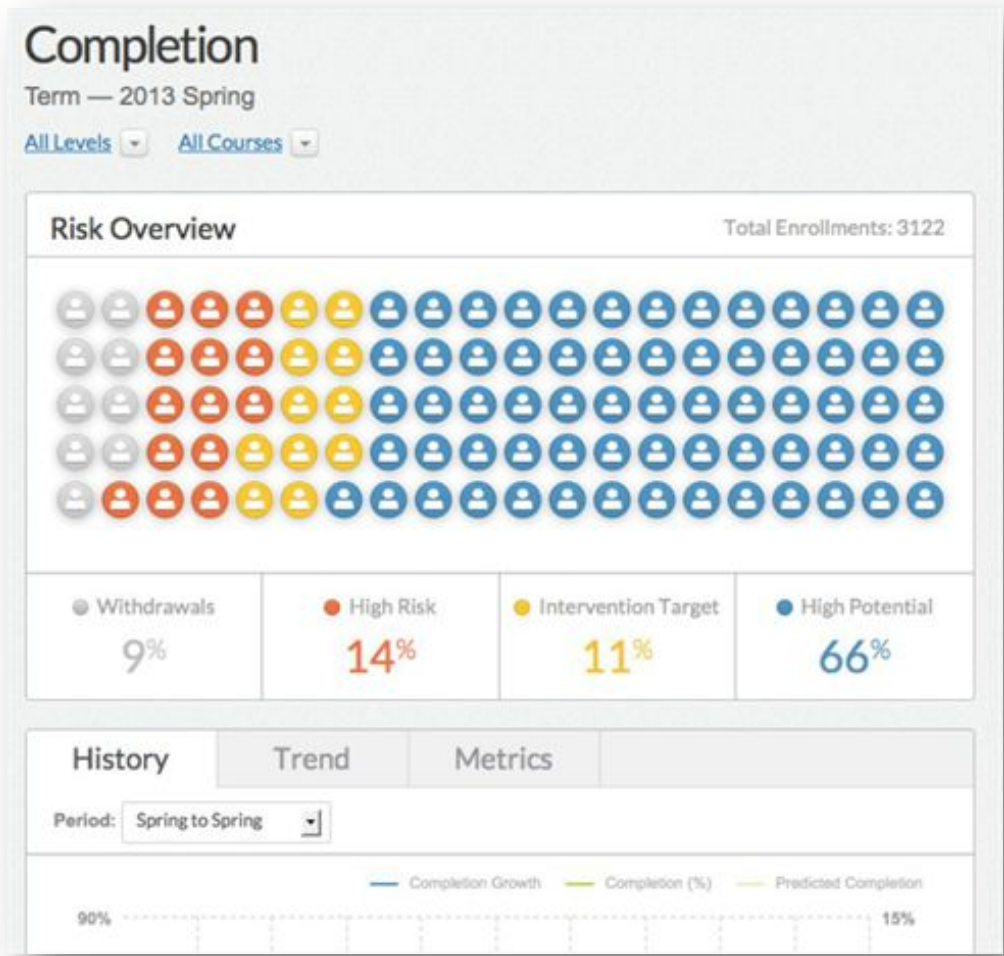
Completion

Term — 2013 Spring

All Levels All Courses

Risk Overview

Total Enrollments: 3122

| Withdrawals | High Risk | Intervention Target | High Potential |
|---|---|---|---|
| 9% | 14% | 11% | 66% |

History Trend Metrics

Period: Spring to Spring

Completion Growth Completion (%) Predicted Completion

90%

15%